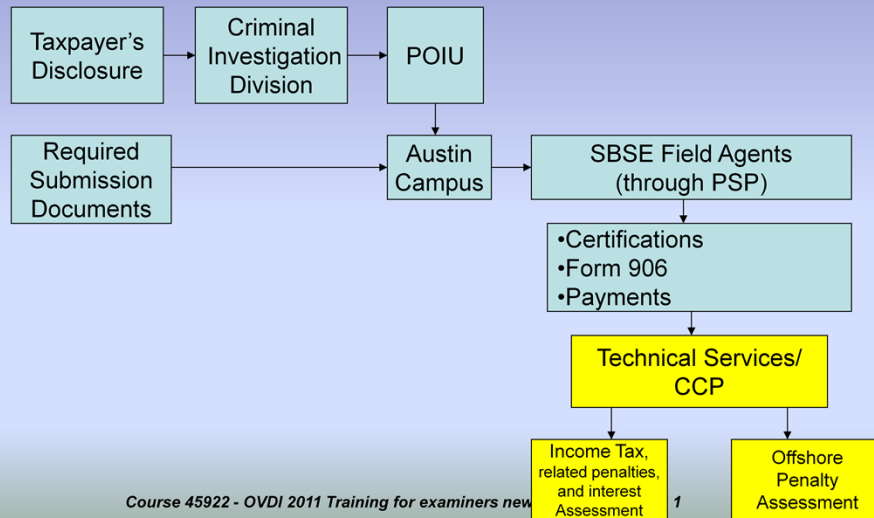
Taxpayer's Disclosure

Criminal Investigation Division

POIU

Required Submission Documents

Austin Campus

SBSE Field Agents (through PSP)

•Certifications
•Form 906
•Payments

Technical Services/ CCP

Income Tax, related penalties, and interest Assessment

Offshore Penalty Assessment

Course 45922 - OVDI 2011 Training for examiners new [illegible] 1